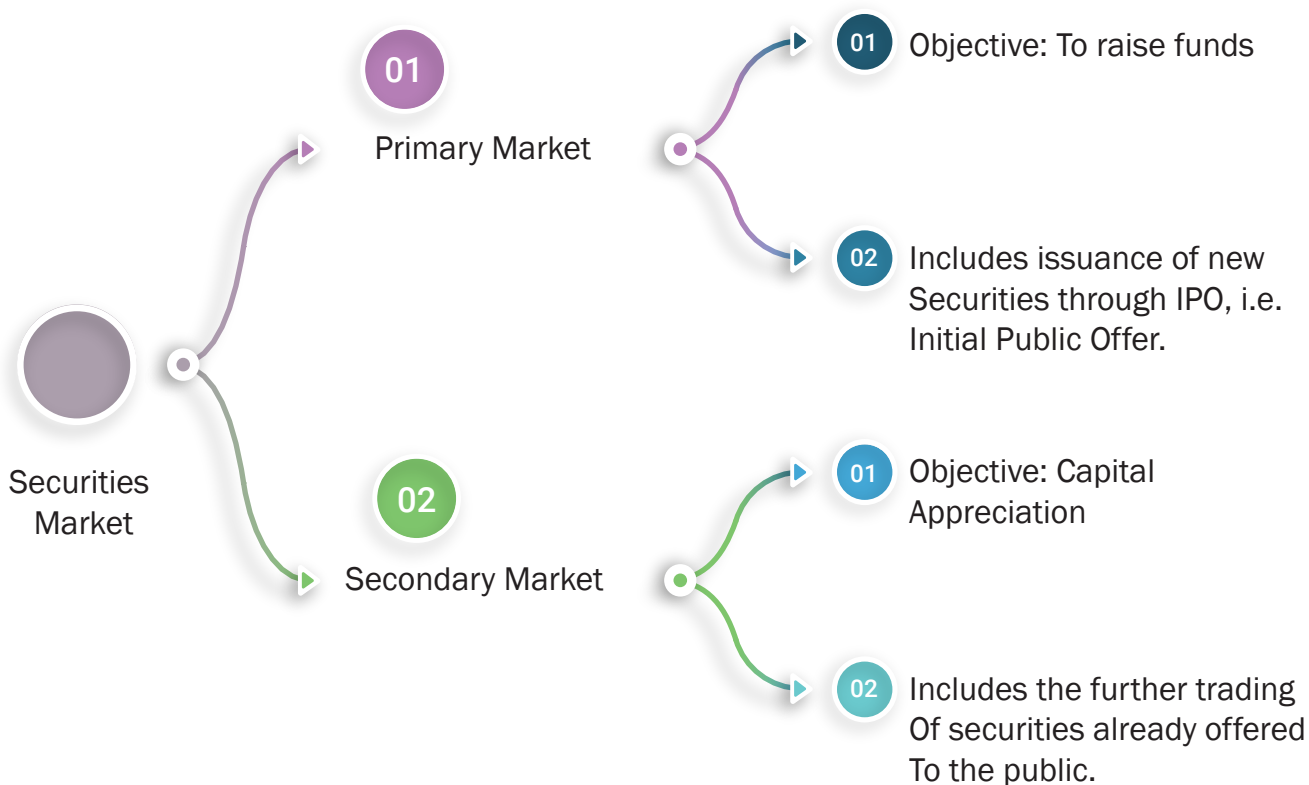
Securities Market

01
Primary Market

01 Objective: To raise funds

02 Includes issuance of new Securities through IPO, i.e. Initial Public Offer.

02
Secondary Market

01 Objective: Capital Appreciation

02 Includes the further trading Of securities already offered To the public.